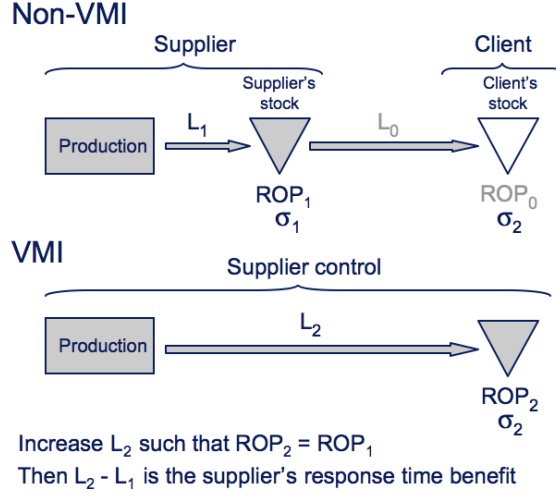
Non-VMI

Supplier

Client

Supplier's stock

Client's stock

Production

$L_1$

$L_0$

$ROP_1$
$\sigma_1$

$ROP_0$
$\sigma_2$

VMI

Supplier control

Production

$L_2$

$ROP_2$
$\sigma_2$

Increase $L_2$ such that $ROP_2 = ROP_1$
Then $L_2 - L_1$ is the supplier's response time benefit